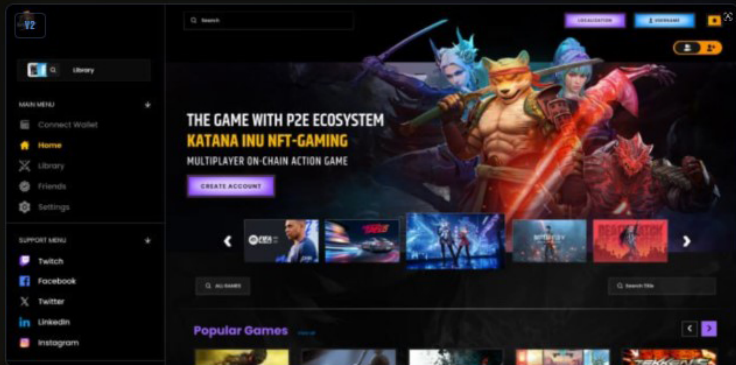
V2

Library

MAIN MENU

Connect Wallet

Home

Library

Friends

Settings

SUPPORT MENU

Twitch

Facebook

Twitter

Linkedin

Instagram

Search

LOCALIZATION

USERNAME

THE GAME WITH P2E ECOSYSTEM

KATANA INU NFT-GAMING

MULTIPLAYER ON-CHAIN ACTION GAME

CREATE ACCOUNT

ALL GAMES

Search title

Popular Games

VIEW ALL